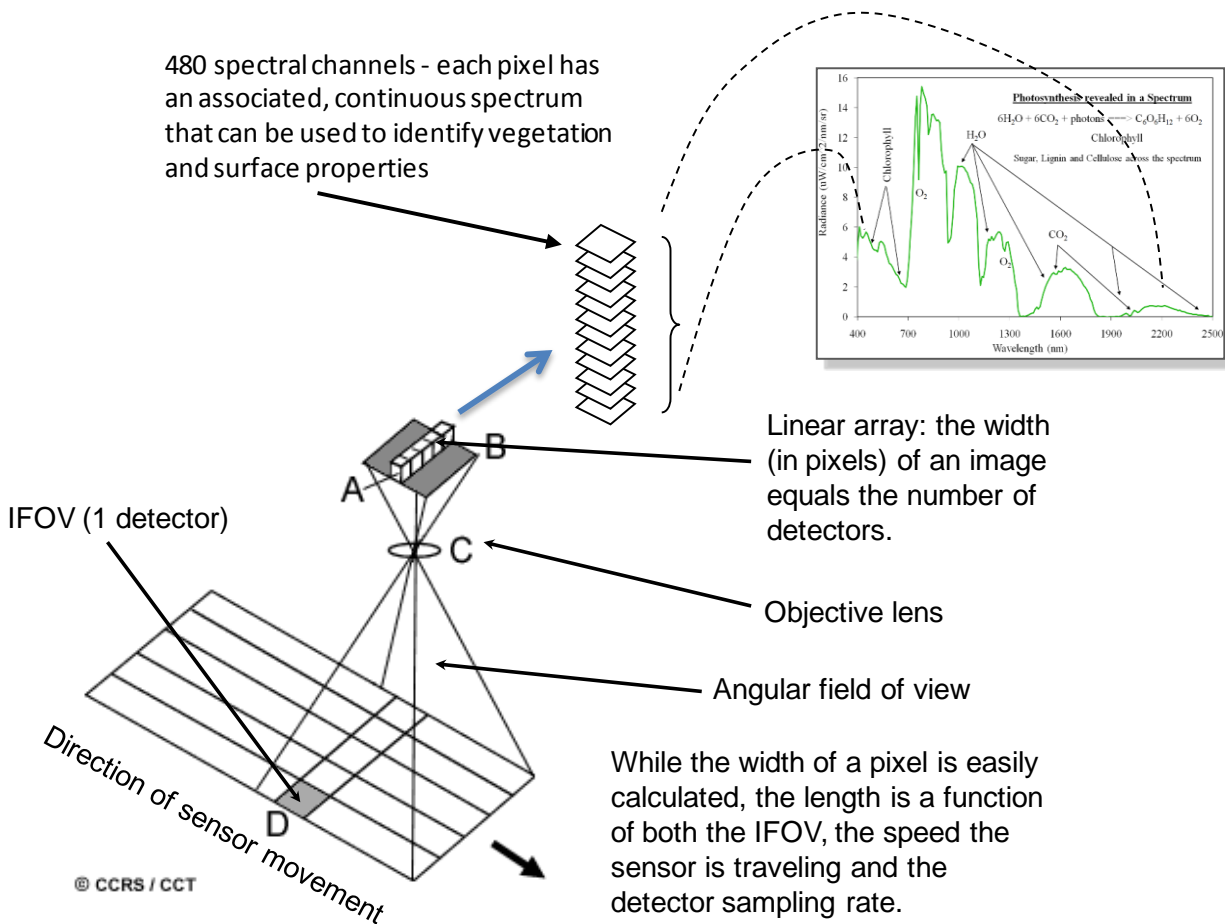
480 spectral channels - each pixel has an associated, continuous spectrum that can be used to identify vegetation and surface properties

Photosynthesis revealed in a Spectrum

$6H_2O + 6CO_2$ + photons ---> $C_6H_{12}O_6 + 6O_2$

Chlorophyll

Sugar, Lignin and Cellulose across the spectrum

Radiance (uW cm^-2 nm sr)

16
14
12
10
8
6
4
2
0

Chlorophyll

$O_2$

$H_2O$

$O_2$

$CO_2$

400 700 1000 1300 1600 1900 2200 2500

Wavelength (nm)

Linear array: the width (in pixels) of an image equals the number of detectors.

A

B

IFOV (1 detector)

C

Objective lens

Angular field of view

Direction of sensor movement

D

While the width of a pixel is easily calculated, the length is a function of both the IFOV, the speed the sensor is traveling and the detector sampling rate.

© CCRS / CCT